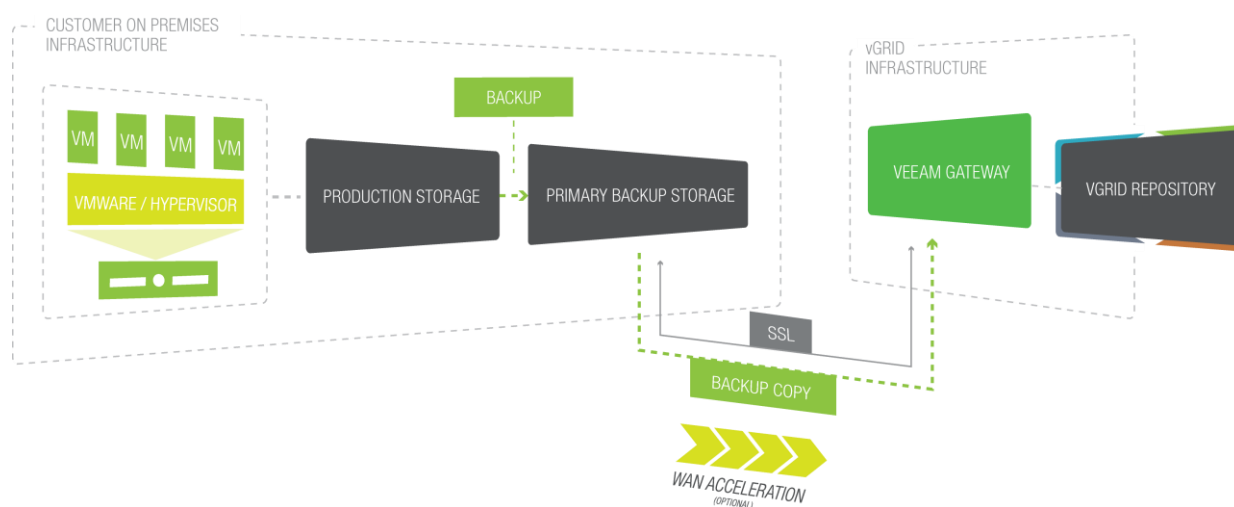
CUSTOMER ON PREMISES INFRASTRUCTURE

VM VM VM VM

VMWARE / HYPERVISOR

BACKUP

PRODUCTION STORAGE

PRIMARY BACKUP STORAGE

vGRID INFRASTRUCTURE

VEEAM GATEWAY

VGRID REPOSITORY

SSL

BACKUP COPY

WAN ACCELERATION
(OPTIONAL)